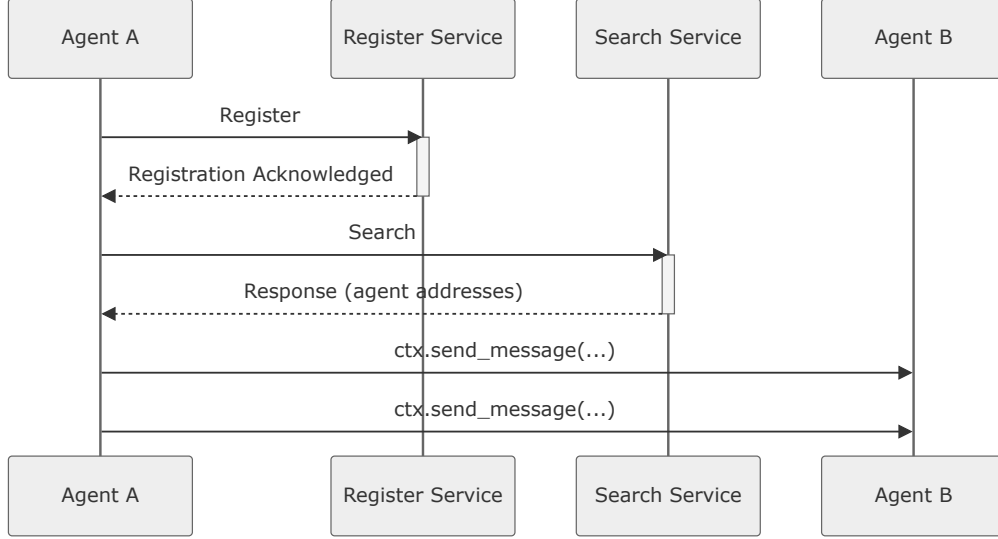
Agent A

Register Service

Search Service

Agent B

Register

Registration Acknowledged

Search

Response (agent addresses)

ctx.send_message(...)

ctx.send_message(...)

Agent A

Register Service

Search Service

Agent B